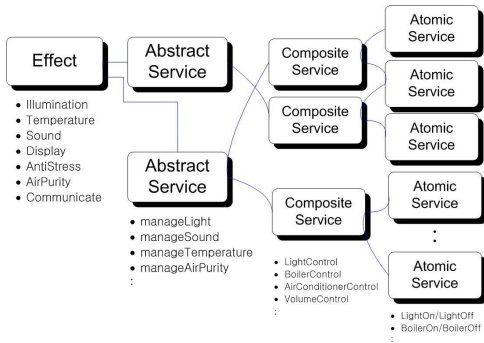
Effect

- Illumination
- Temperature
- Sound
- Display
- AntiStress
- AirPurity
- Communicate

Abstract Service

Abstract Service

- manageLight
- manageSound
- manageTemperature
- manageAirPurity

:

Composite Service

Composite Service

Composite Service

- LightControl
- BoilerControl
- AirConditionerControl
- VolumeControl

:

Atomic Service

Atomic Service

Atomic Service

Atomic Service

:

Atomic Service

- LightOn/LightOff
- BoilerOn/BoilerOff

: